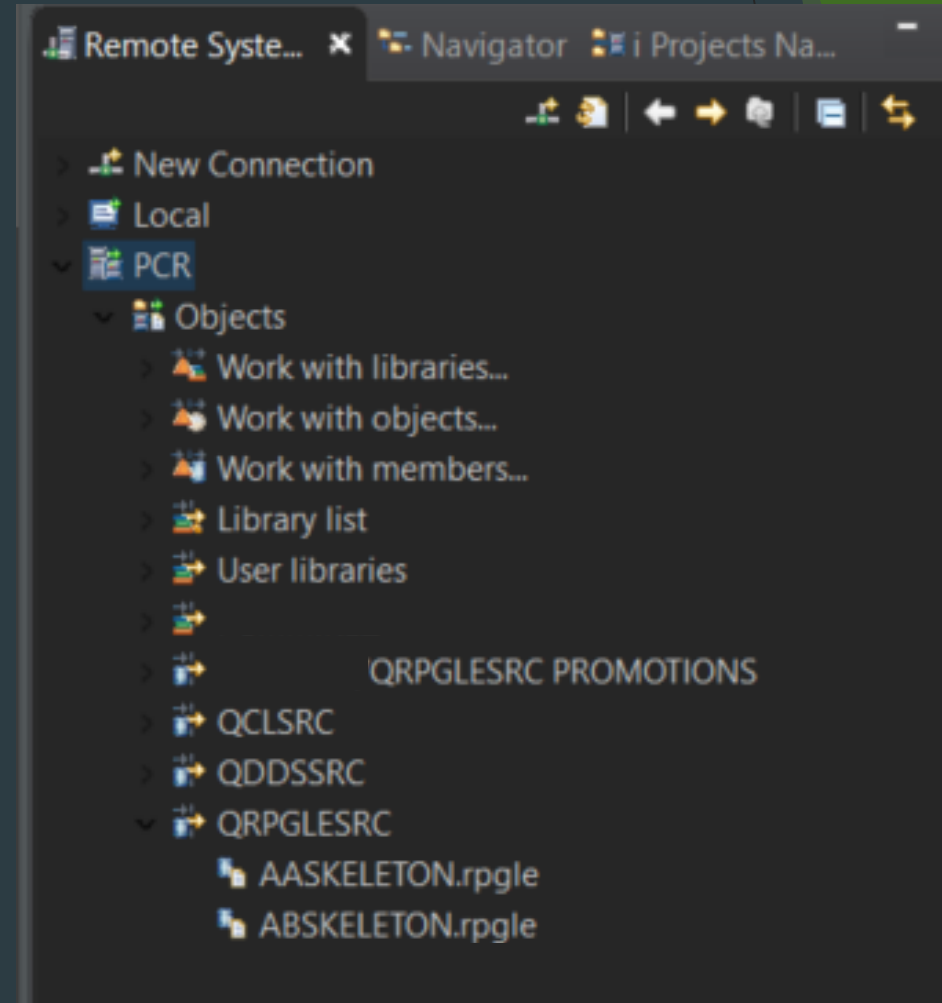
Remote Syste... ✕ Navigator i Projects Na...

New Connection
Local
PCR
Objects
Work with libraries...
Work with objects...
Work with members...
Library list
User libraries
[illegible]
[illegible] QRPGLESRC PROMOTIONS
QCLSRC
QDDSSRC
QRPGLESRC
AASKELETON.rpgle
ABSKELETON.rpgle